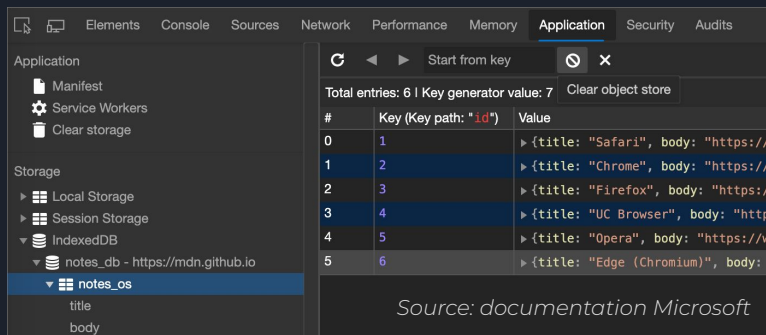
Elements Console Sources Network Performance Memory Application Security Audits

Application
Manifest
Service Workers
Clear storage

Storage
Local Storage
Session Storage
IndexedDB
notes_db - https://mdn.github.io
notes_os
title
body

Start from key
Clear object store
Total entries: 6 | Key generator value: 7

| # | Key (Key path: "id") | Value |
|---|---|---|
| 0 | 1 | {title: "Safari", body: "https:/ |
| 1 | 2 | {title: "Chrome", body: "https:/ |
| 2 | 3 | {title: "Firefox", body: "https: |
| 3 | 4 | {title: "UC Browser", body: "http |
| 4 | 5 | {title: "Opera", body: "https://v |
| 5 | 6 | {title: "Edge (Chromium)", body: |

Source: documentation Microsoft